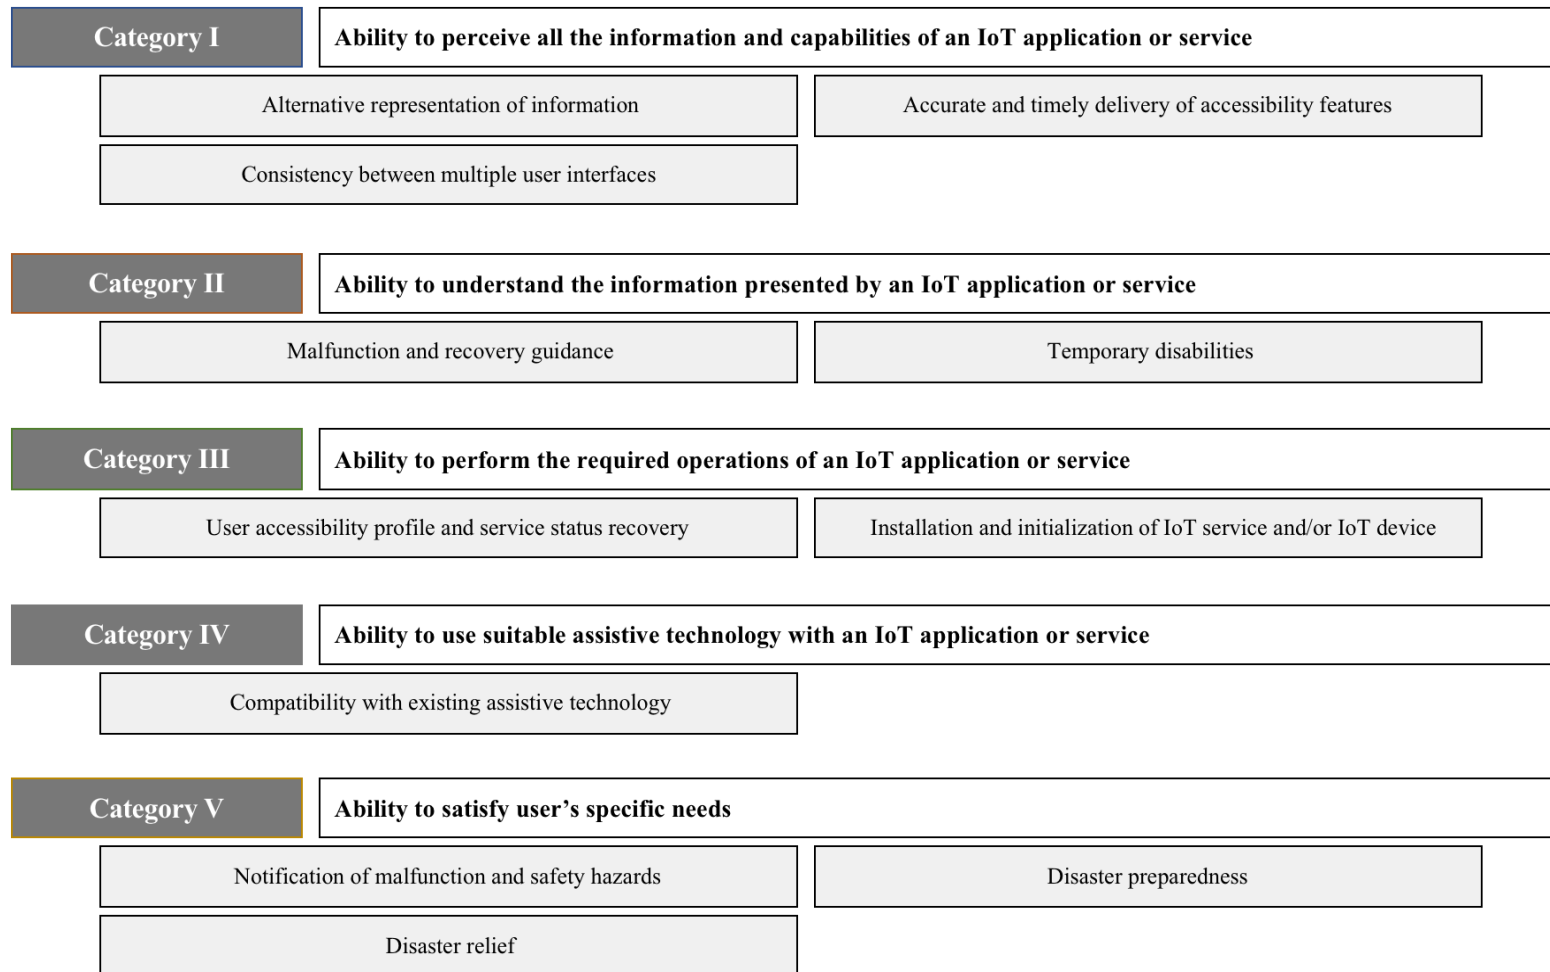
Category I
Ability to perceive all the information and capabilities of an IoT application or service

Alternative representation of information

Accurate and timely delivery of accessibility features

Consistency between multiple user interfaces

Category II
Ability to understand the information presented by an IoT application or service

Malfunction and recovery guidance

Temporary disabilities

Category III
Ability to perform the required operations of an IoT application or service

User accessibility profile and service status recovery

Installation and initialization of IoT service and/or IoT device

Category IV
Ability to use suitable assistive technology with an IoT application or service

Compatibility with existing assistive technology

Category V
Ability to satisfy user's specific needs

Notification of malfunction and safety hazards

Disaster preparedness

Disaster relief